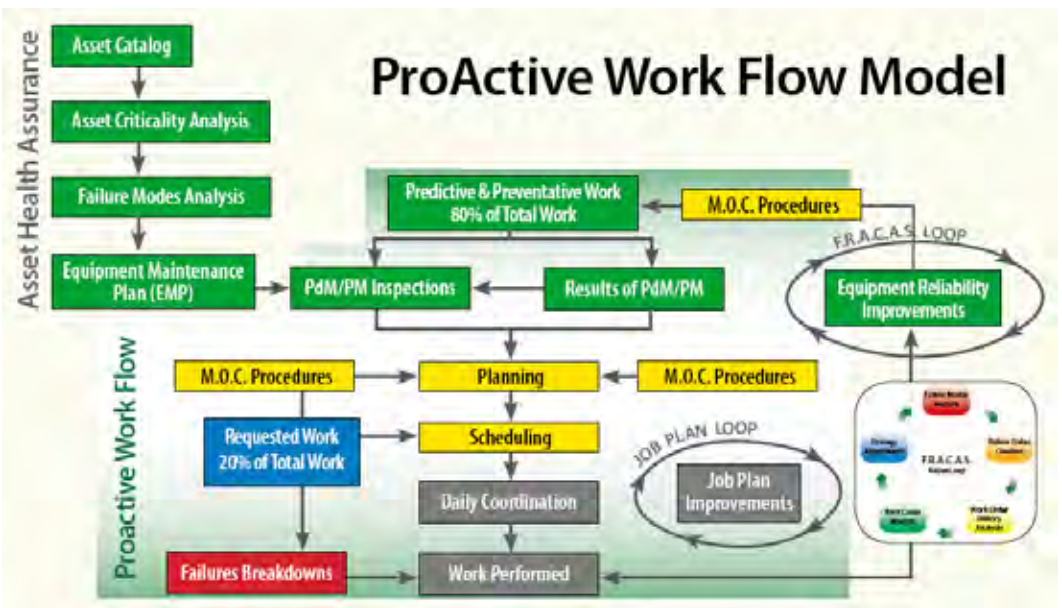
ProActive Work Flow Model

Asset Health Assurance

Asset Catalog

Asset Criticality Analysis

Failure Modes Analysis

Equipment Maintenance Plan (EMP)

Predictive & Preventative Work 80% of Total Work

M.O.C. Procedures

F.R.A.C.A.S. LOOP

PdM/PM Inspections

Results of PdM/PM

Equipment Reliability Improvements

Proactive Work Flow

M.O.C. Procedures

Planning

M.O.C. Procedures

Requested Work 20% of Total Work

Scheduling

JOB PLAN LOOP

Job Plan Improvements

Daily Coordination

F.R.A.C.A.S.

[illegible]

Failures Breakdowns

Work Performed